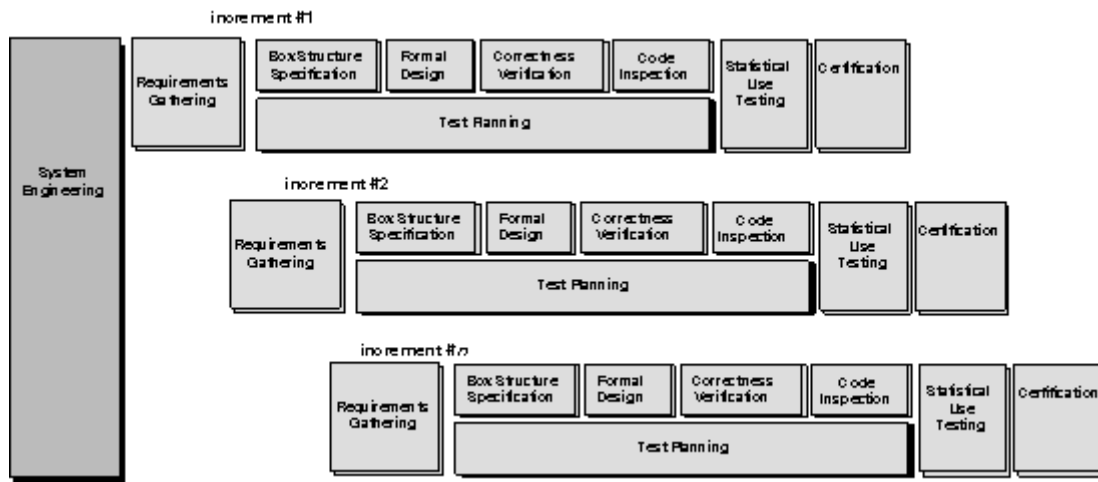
increment #1

System Engineering

Requirements Gathering

Box Structure Specification

Formal Design

Correctness Verification

Code Inspection

Statistical Use Testing

Certification

Test Planning

increment #2

Requirements Gathering

Box Structure Specification

Formal Design

Correctness Verification

Code Inspection

Statistical Use Testing

Certification

Test Planning

increment #n

Requirements Gathering

Box Structure Specification

Formal Design

Correctness Verification

Code Inspection

Statistical Use Testing

Certification

Test Planning